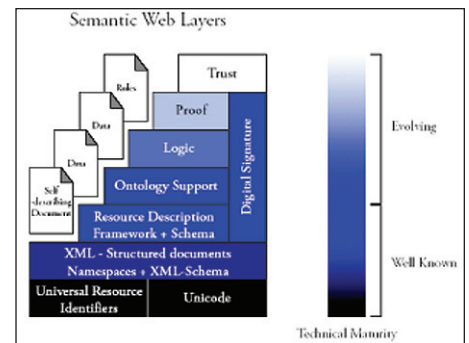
Semantic Web Layers

Rules

Data

Data

Self describing Document

Trust

Proof

Logic

Ontology Support

Resource Description Framework + Schema

Digital Signature

XML - Structured documents Namespaces + XML-Schema

Universal Resource Identifiers

Unicode

Evolving

Well Known

Technical Maturity